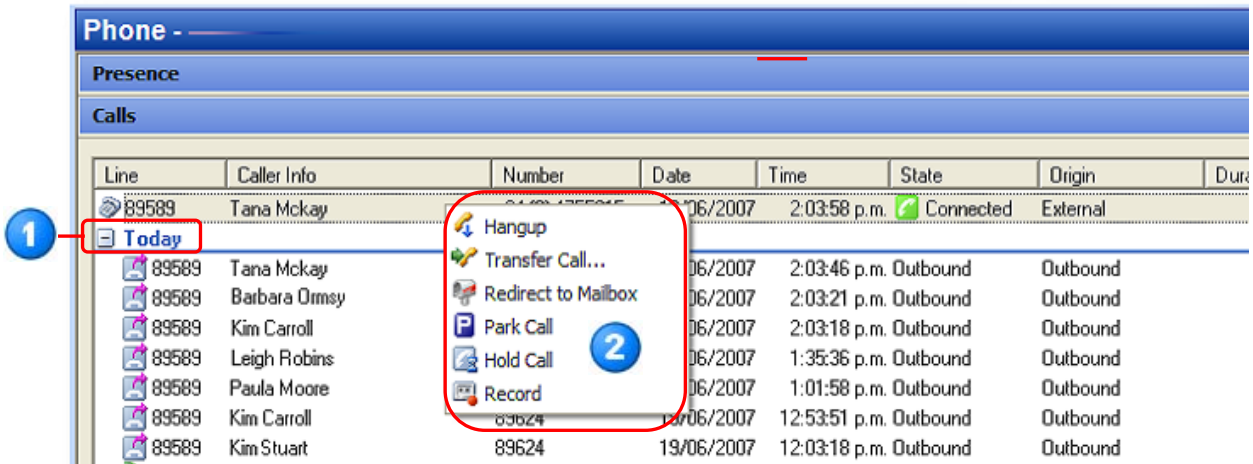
Phone -

Presence

Calls

| Line | Caller Info | Number | Date | Time | State | Origin | Dura |
|---|---|---|---|---|---|---|---|
| 89589 | Tana Mckay | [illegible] | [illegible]/06/2007 | 2:03:58 p.m. | Connected | External | |
| Today | | | | | | | |
| 89589 | Tana Mckay | | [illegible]06/2007 | 2:03:46 p.m. | Outbound | Outbound | |
| 89589 | Barbara Ormsy | | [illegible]06/2007 | 2:03:21 p.m. | Outbound | Outbound | |
| 89589 | Kim Carroll | | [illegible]06/2007 | 2:03:18 p.m. | Outbound | Outbound | |
| 89589 | Leigh Robins | | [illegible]06/2007 | 1:35:36 p.m. | Outbound | Outbound | |
| 89589 | Paula Moore | | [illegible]06/2007 | 1:01:58 p.m. | Outbound | Outbound | |
| 89589 | Kim Carroll | 89624 | 19/06/2007 | 12:53:51 p.m. | Outbound | Outbound | |
| 89589 | Kim Stuart | 89624 | 19/06/2007 | 12:03:18 p.m. | Outbound | Outbound | |

1

Hangup
Transfer Call...
Redirect to Mailbox
Park Call
Hold Call
Record

2